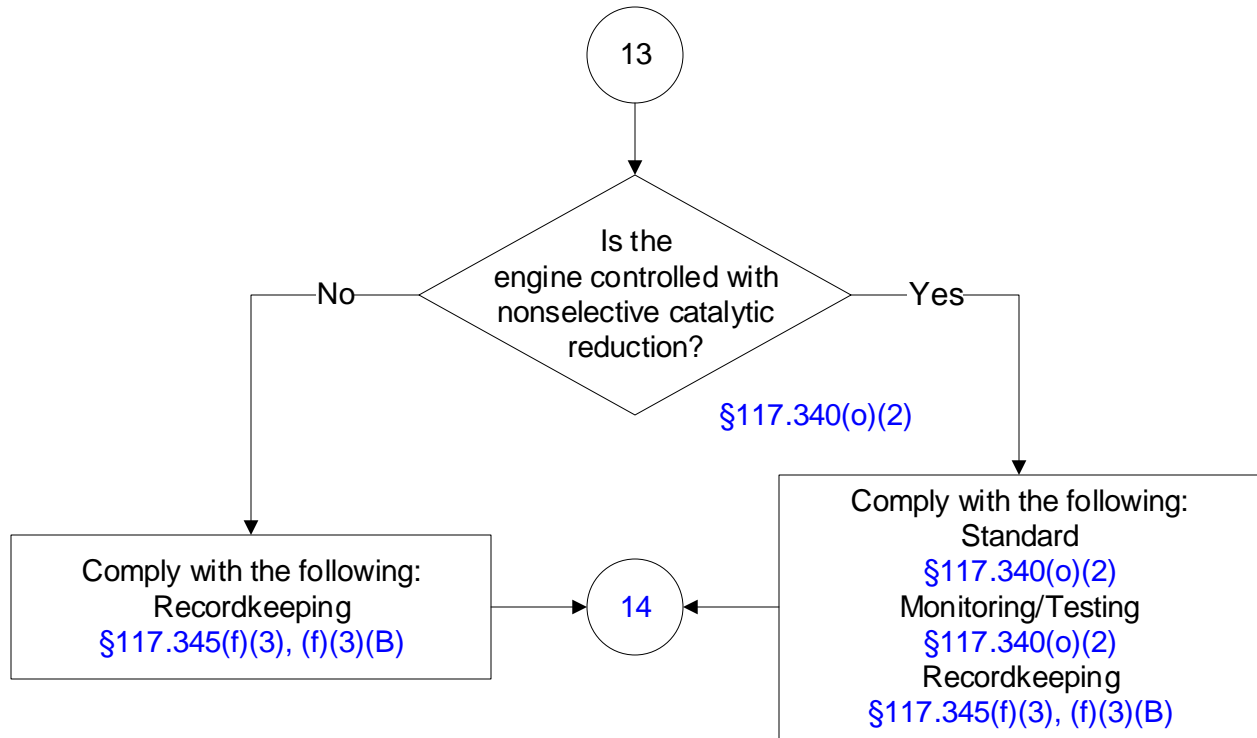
13

Is the engine controlled with nonselective catalytic reduction?

§117.340(o)(2)

No

Yes

Comply with the following:
Recordkeeping
§117.345(f)(3), (f)(3)(B)

14

Comply with the following:
Standard
§117.340(o)(2)
Monitoring/Testing
§117.340(o)(2)
Recordkeeping
§117.345(f)(3), (f)(3)(B)